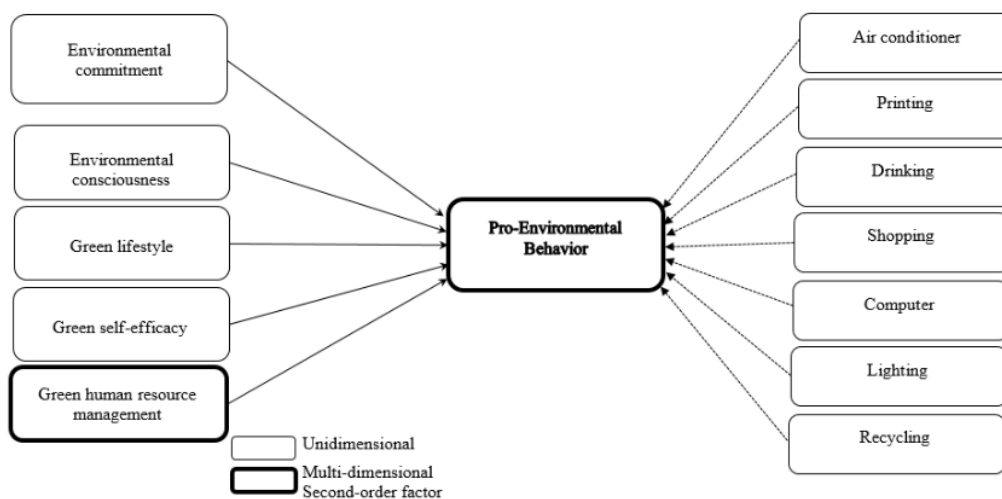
Environmental commitment

Environmental consciousness

Green lifestyle

Green self-efficacy

Green human resource management

Pro-Environmental Behavior

Air conditioner

Printing

Drinking

Shopping

Computer

Lighting

Recycling

Unidimensional

Multi-dimensional Second-order factor